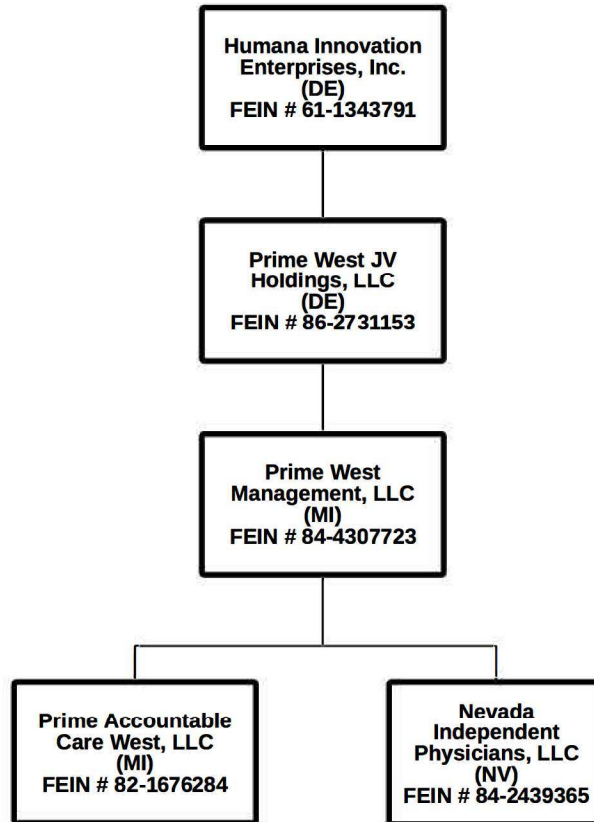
Humana Innovation Enterprises, Inc.
(DE)
FEIN # 61-1343791

Prime West JV Holdings, LLC
(DE)
FEIN # 86-2731153

Prime West Management, LLC
(MI)
FEIN # 84-4307723

Prime Accountable Care West, LLC
(MI)
FEIN # 82-1676284

Nevada Independent Physicians, LLC
(NV)
FEIN # 84-2439365